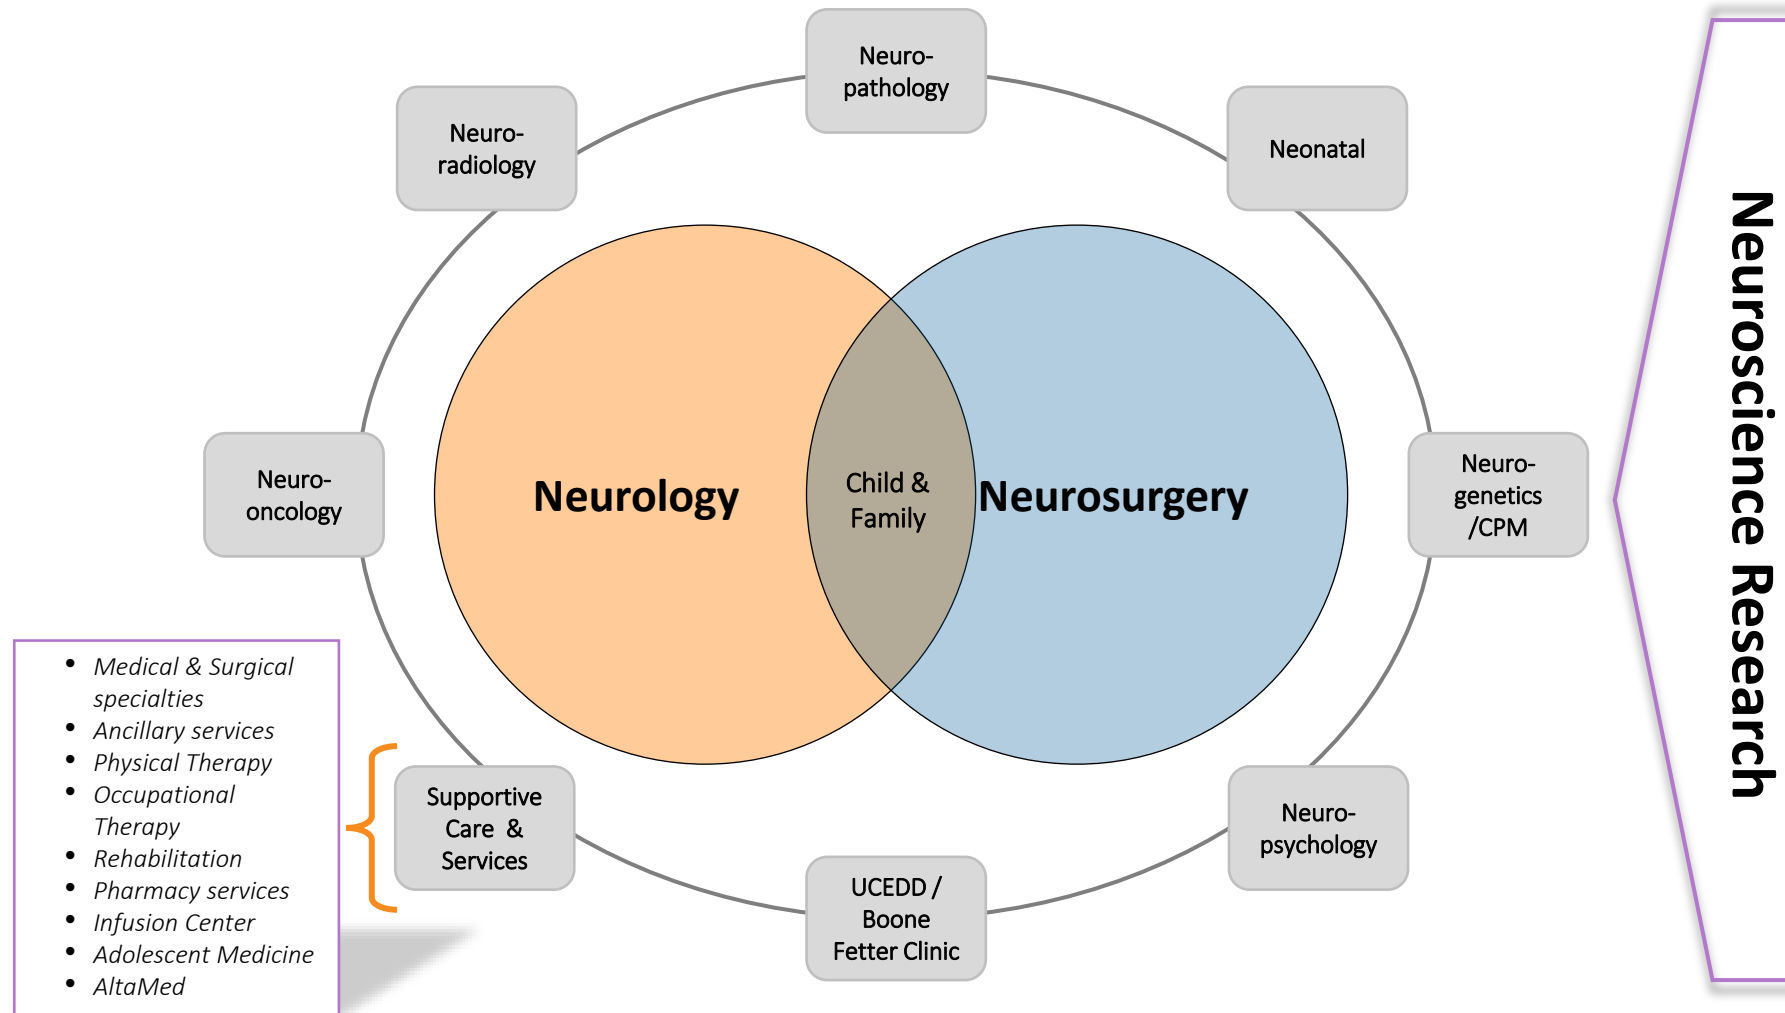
Neuropathology

Neuroradiology

Neonatal

Neurology

Child & Family

Neurosurgery

Neurooncology

Neurogenetics /CPM

Supportive Care & Services

Neuropsychology

UCEDD / Boone Fetter Clinic

- Medical & Surgical specialties
- Ancillary services
- Physical Therapy
- Occupational Therapy
- Rehabilitation
- Pharmacy services
- Infusion Center
- Adolescent Medicine
- AltaMed

Neuroscience Research